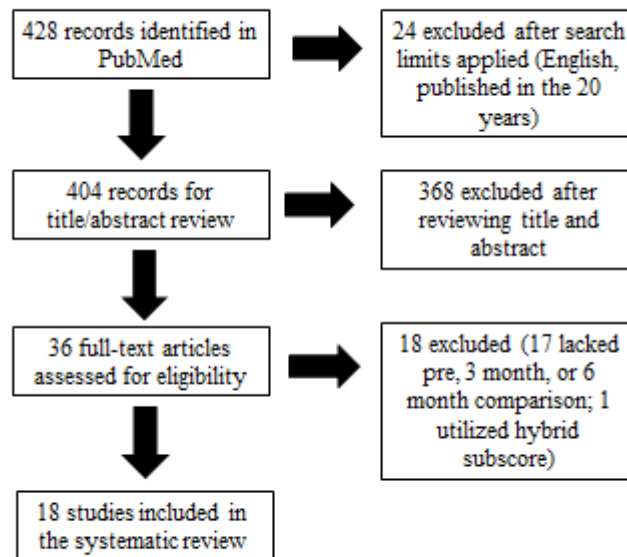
428 records identified in PubMed

24 excluded after search limits applied (English, published in the 20 years)

404 records for title/abstract review

368 excluded after reviewing title and abstract

36 full-text articles assessed for eligibility

18 excluded (17 lacked pre, 3 month, or 6 month comparison; 1 utilized hybrid subscore)

18 studies included in the systematic review